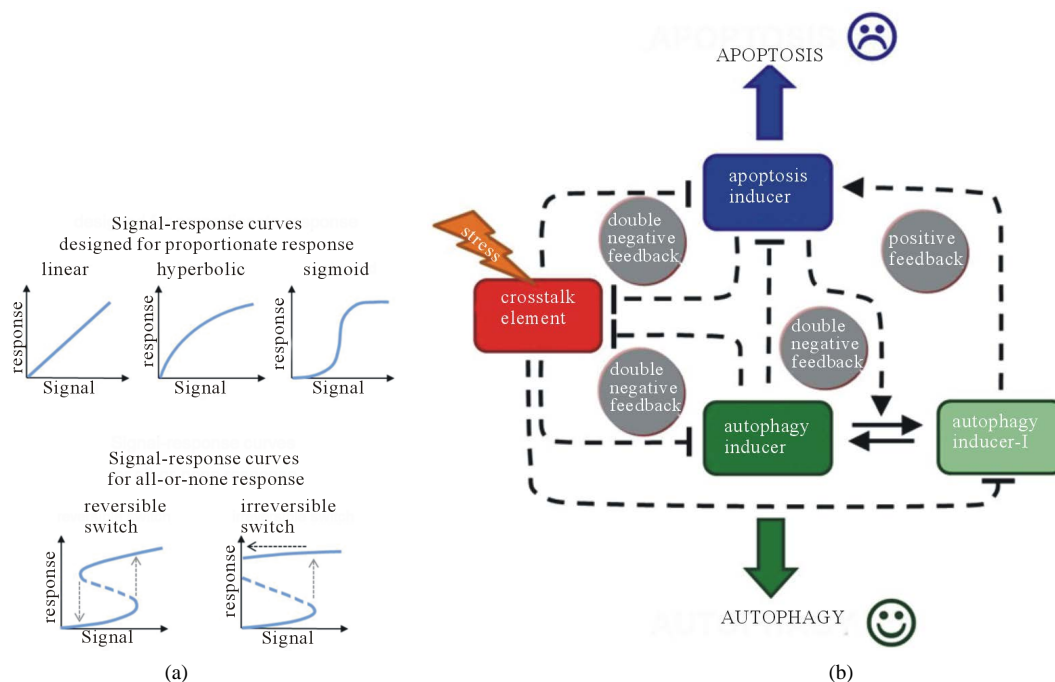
Signal-response curves designed for proportionate response

linear

response

Signal

hyperbolic

response

Signal

sigmoid

response

Signal

Signal-response curves for all-or-none response

reversible switch

response

Signal

irreversible switch

response

Signal

(a)

APOPTOSIS

apoptosis inducer

stress

double negative feedback

positive feedback

crosstalk element

double negative feedback

double negative feedback

autophagy inducer

autophagy inducer-I

AUTOPHAGY

(b)